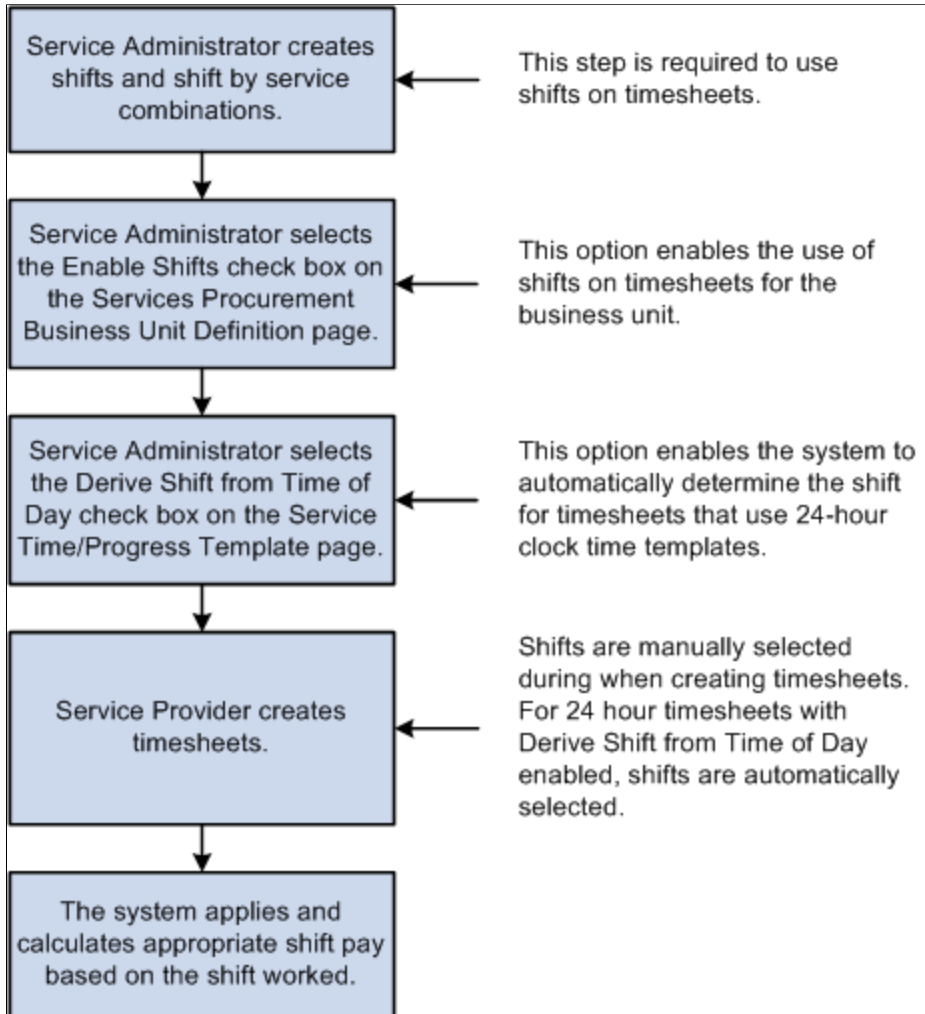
Service Administrator creates shifts and shift by service combinations.

This step is required to use shifts on timesheets.

Service Administrator selects the Enable Shifts check box on the Services Procurement Business Unit Definition page.

This option enables the use of shifts on timesheets for the business unit.

Service Administrator selects the Derive Shift from Time of Day check box on the Service Time/Progress Template page.

This option enables the system to automatically determine the shift for timesheets that use 24-hour clock time templates.

Service Provider creates timesheets.

Shifts are manually selected during when creating timesheets. For 24 hour timesheets with Derive Shift from Time of Day enabled, shifts are automatically selected.

The system applies and calculates appropriate shift pay based on the shift worked.